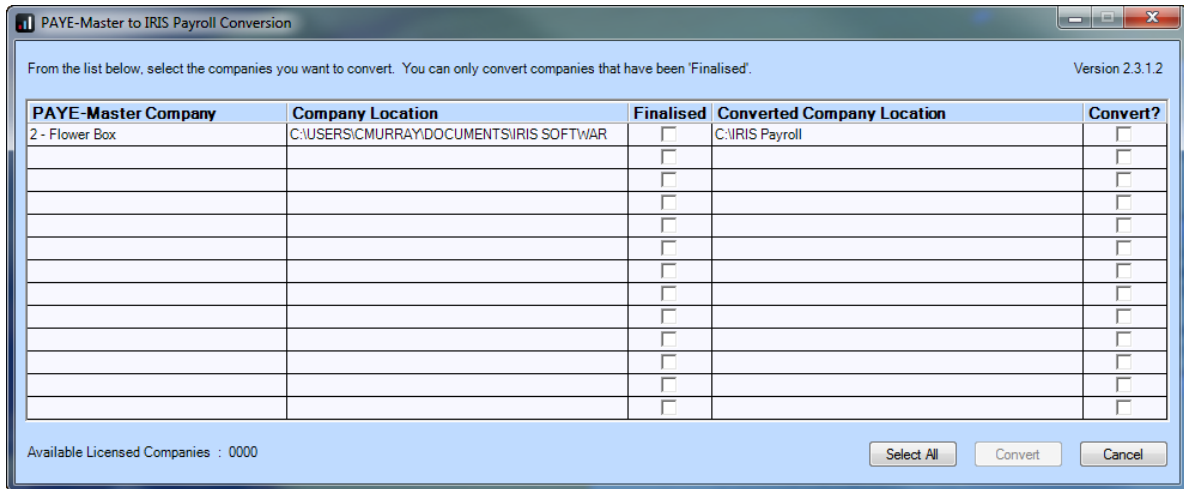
PAYE-Master to IRIS Payroll Conversion

From the list below, select the companies you want to convert. You can only convert companies that have been 'Finalised'.

Version 2.3.1.2

| PAYE-Master Company | Company Location | Finalised | Converted Company Location | Convert? |
|---|---|---|---|---|
| 2 - Flower Box | C:\USERS\CMURRAY\DOCUMENTS\IRIS SOFTWAR | | C:\IRIS Payroll | |
| | | | | |
| | | | | |
| | | | | |
| | | | | |
| | | | | |
| | | | | |
| | | | | |
| | | | | |
| | | | | |
| | | | | |
| | | | | |
| | | | | |

Available Licensed Companies : 0000

Select All Convert Cancel